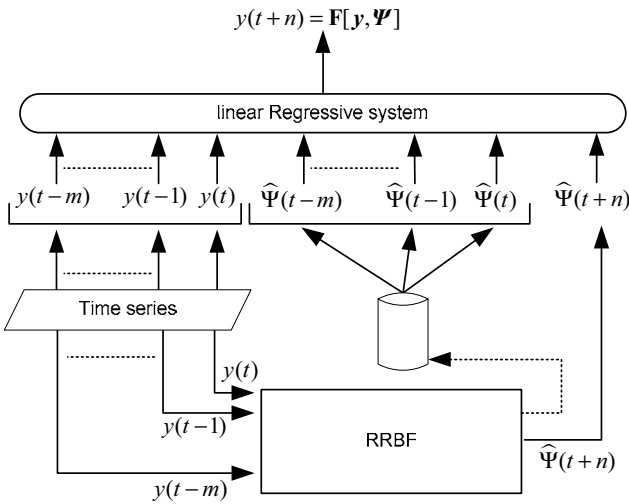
$y(t+n) = \mathbf{F}[\boldsymbol{y}, \boldsymbol{\Psi}]$

linear Regressive system

$y(t-m)$ $y(t-1)$ $y(t)$ $\widehat{\Psi}(t-m)$ $\widehat{\Psi}(t-1)$ $\widehat{\Psi}(t)$ $\widehat{\Psi}(t+n)$

Time series

$y(t)$

$y(t-1)$

RRBF

$\widehat{\Psi}(t+n)$

$y(t-m)$